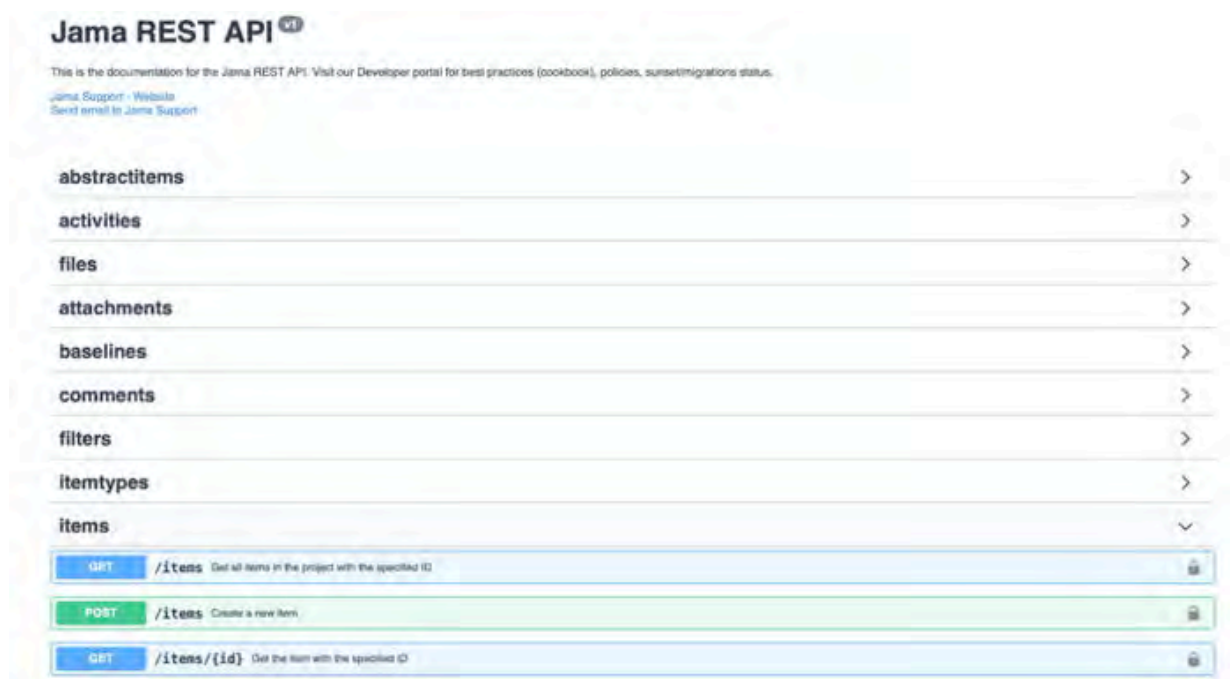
Jama REST API v1

This is the documentation for the Jama REST API. Visit our Developer portal for best practices (cookbook), policies, sunset/migrations status.

Jama Support - Website
Send email to Jama Support

abstractitems

activities

files

attachments

baselines

comments

filters

itemtypes

items

GET /items Get all items in the project with the specified ID

POST /items Create a new item

GET /items/{id} Get the item with the specified ID